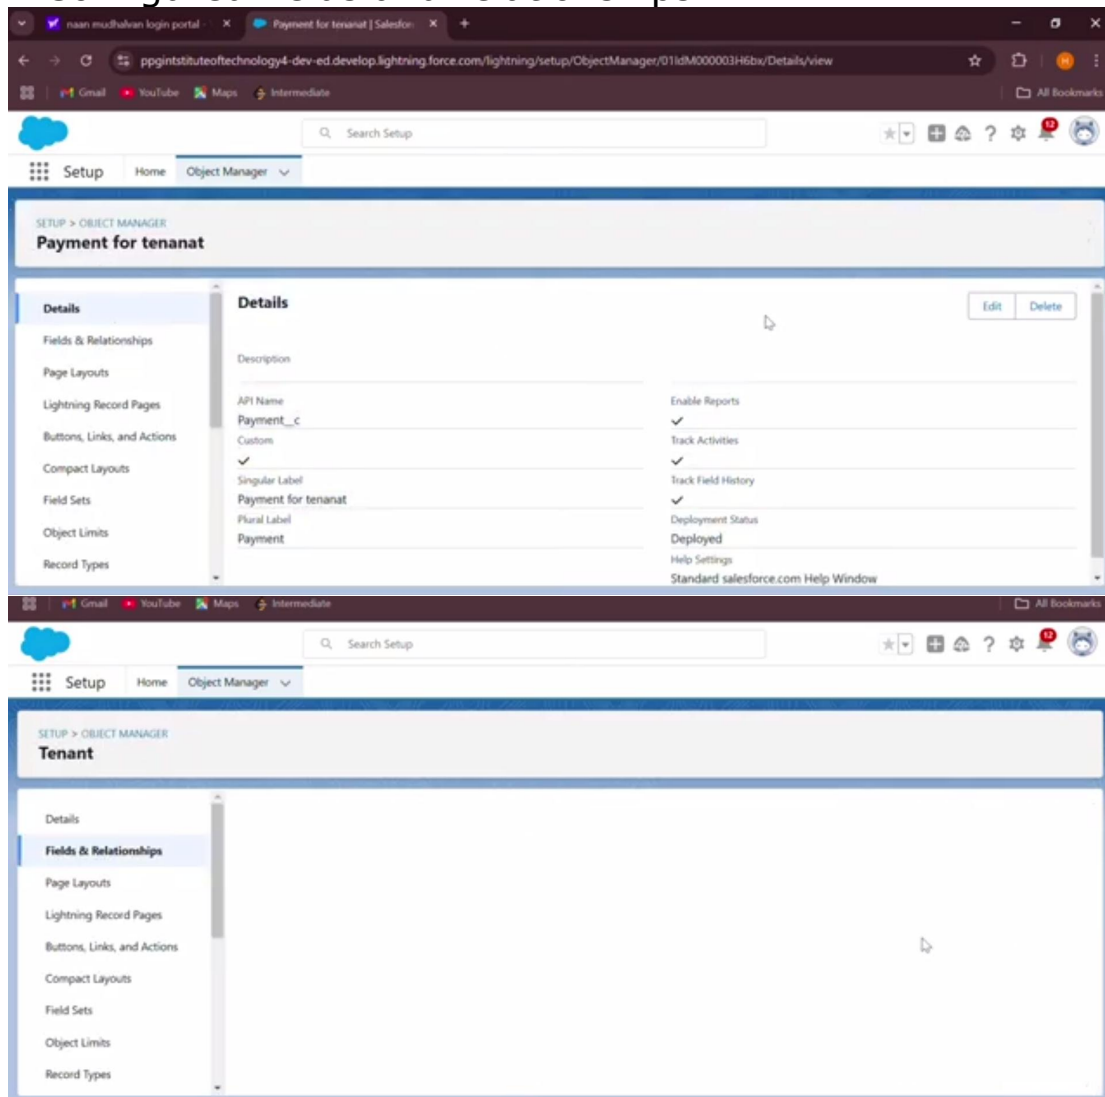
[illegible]

naan mudhalvan login portal · ×
Payment for tenanat | Salesfor ×
+

ppgintstituteoftechnology4-dev-ed.develop.lightning.force.com/lightning/setup/ObjectManager/01IdM000003H6bx/Details/view

Gmail YouTube Maps Intermediate
All Bookmarks

Search Setup

12

Setup Home Object Manager

SETUP > OBJECT MANAGER
Payment for tenanat

Details
Fields & Relationships
Page Layouts
Lightning Record Pages
Buttons, Links, and Actions
Compact Layouts
Field Sets
Object Limits
Record Types

Details

Edit Delete

Description

API Name
Payment__c
Custom
✓
Singular Label
Payment for tenanat
Plural Label
Payment

Enable Reports
✓
Track Activities
✓
Track Field History
✓
Deployment Status
Deployed
Help Settings
Standard salesforce.com Help Window

Gmail YouTube Maps Intermediate
All Bookmarks

Search Setup

12

Setup Home Object Manager

SETUP > OBJECT MANAGER
Tenant

Details
Fields & Relationships
Page Layouts
Lightning Record Pages
Buttons, Links, and Actions
Compact Layouts
Field Sets
Object Limits
Record Types